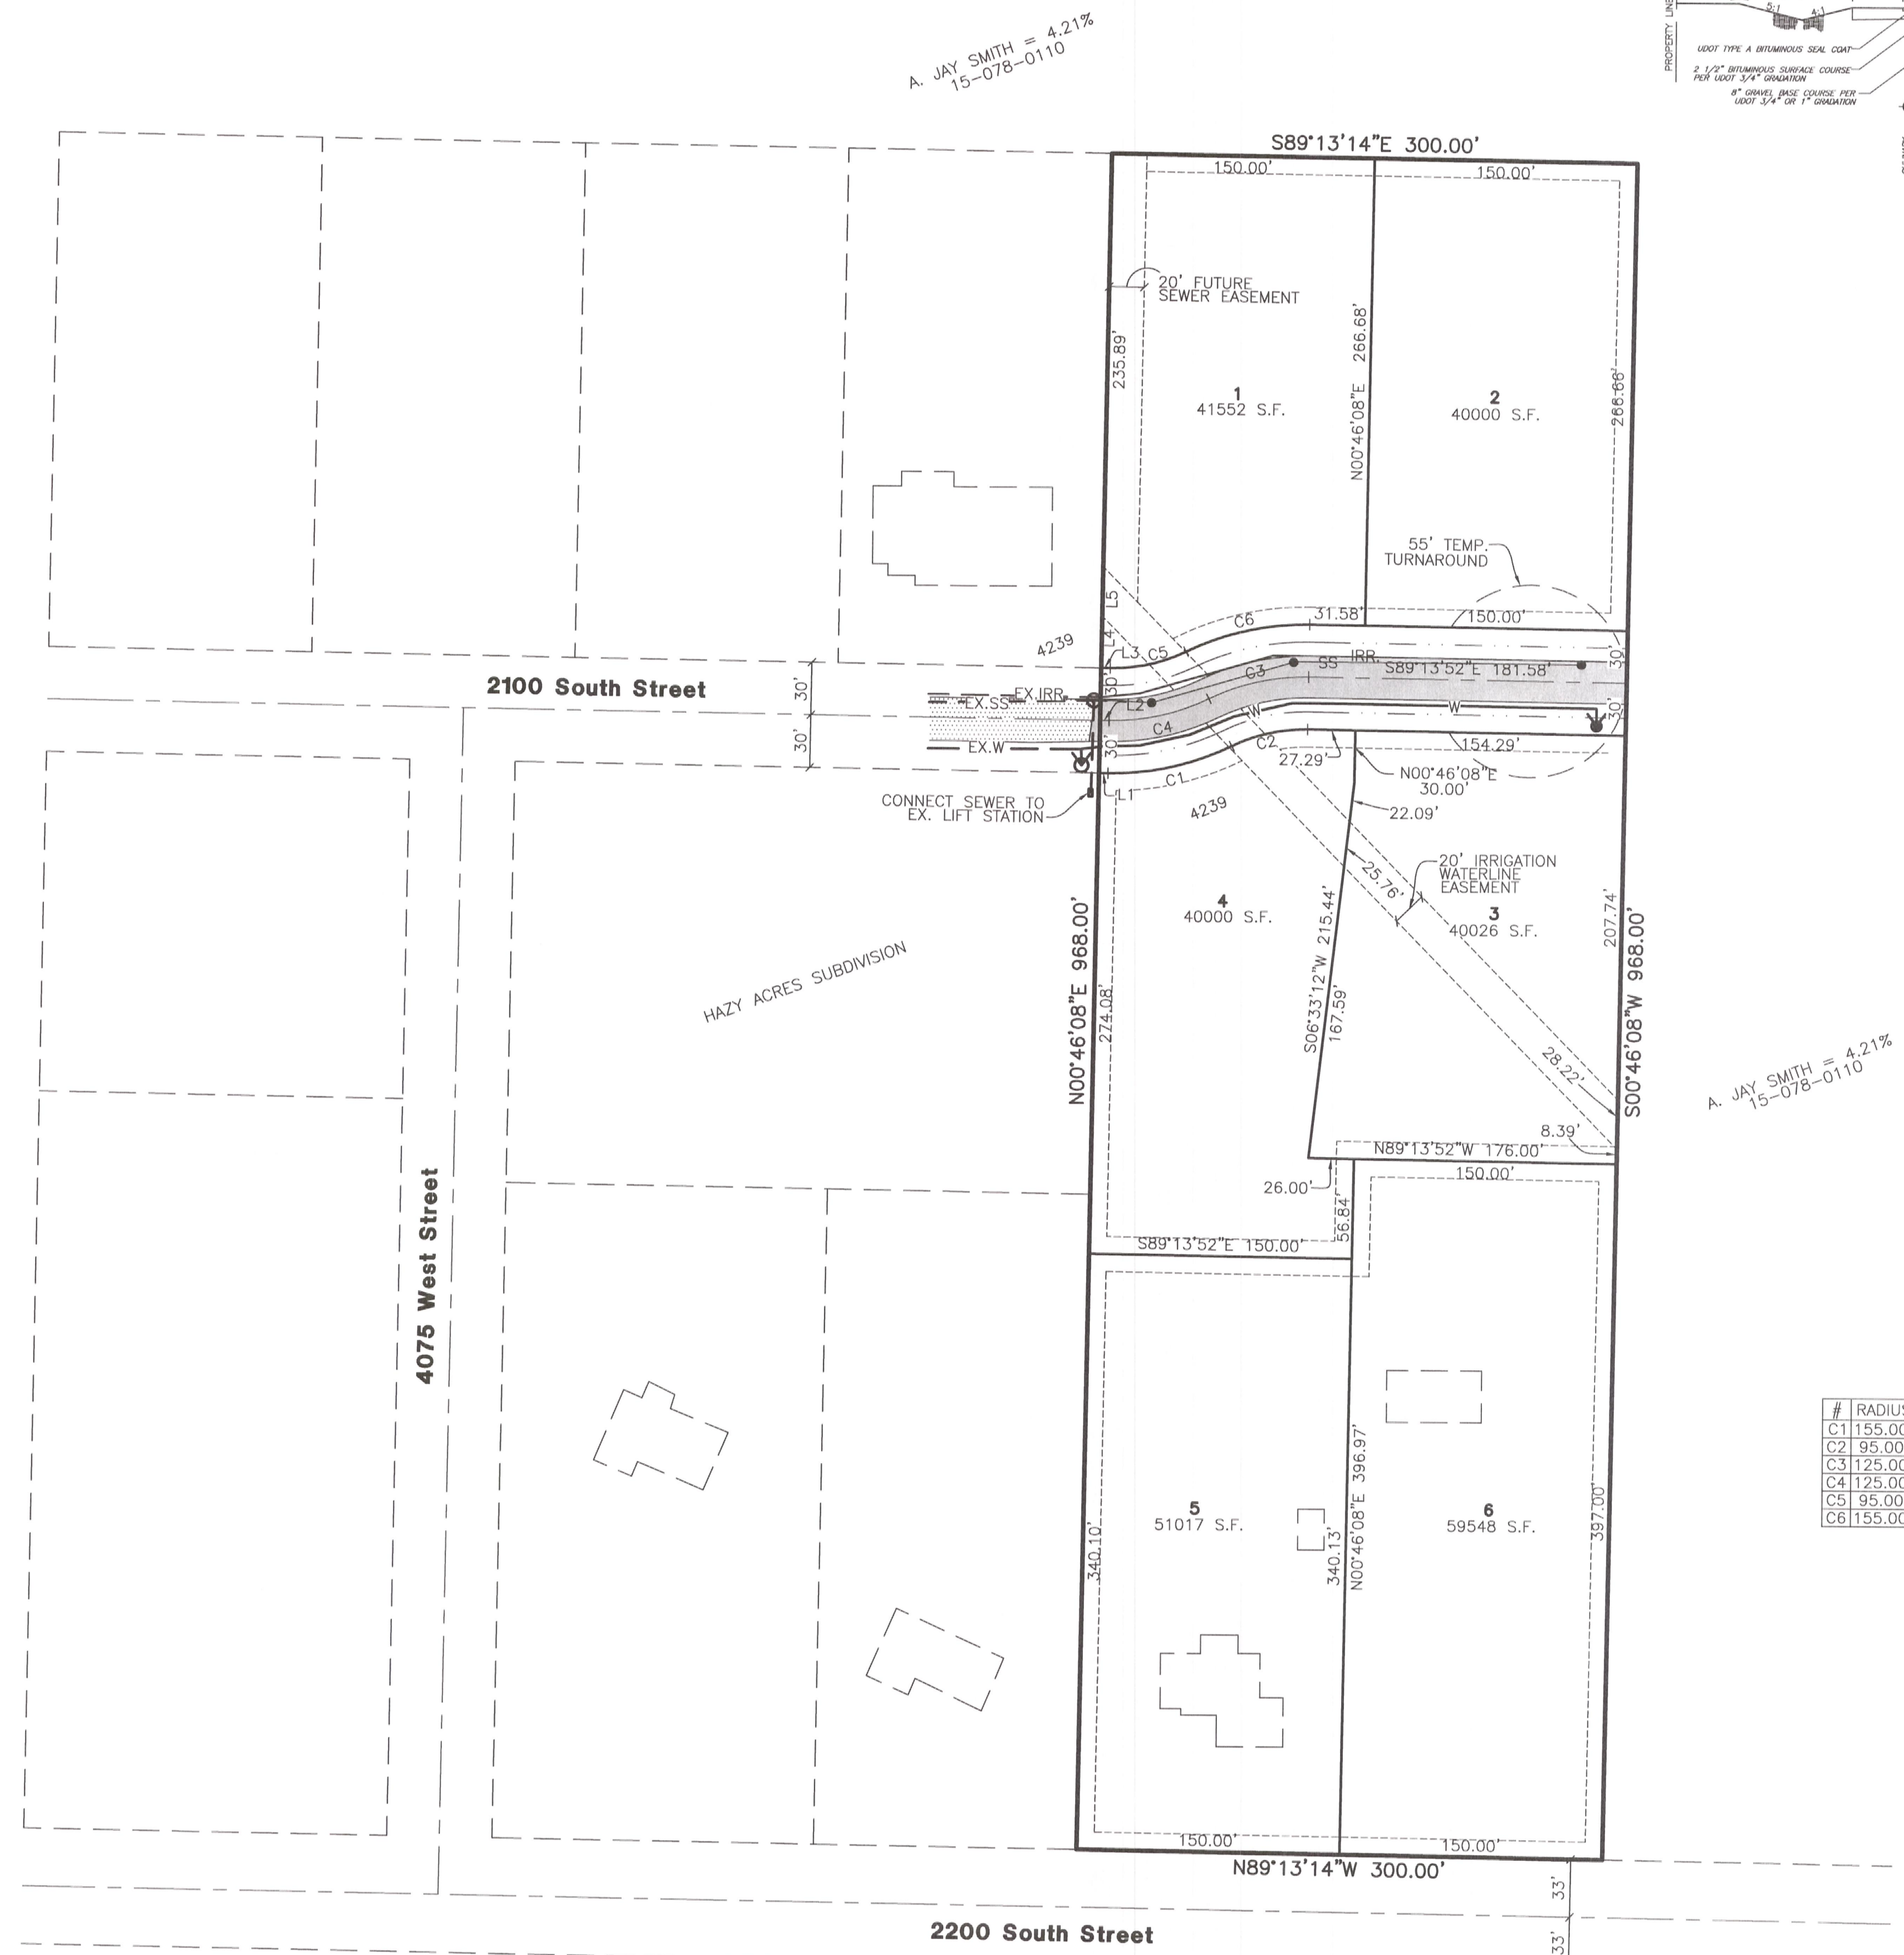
PROPERTY LINE
5:1
4:1
UDOT TYPE A BITUMINOUS SEAL COAT
2 1/2" BITUMINOUS SURFACE COURSE PER UDOT 3/4" GRADATION
8" GRAVEL BASE COURSE PER UDOT 3/4" OR 1" GRADATION

A. JAY SMITH = 4.21%
15-078-0110

S89°13'14"E 300.00'
150.00'
150.00'
20' FUTURE SEWER EASEMENT
235.89'
N00°46'08"E 266.68'
266.68'
1
41552 S.F.
2
40000 S.F.
55' TEMP. TURNAROUND
L5
C6
31.58'
150.00'
4239
L4
L3
C5
SS
IRR.
S89°13'52"E 181.58'
30'
2100 South Street
30'
EX.IRR.
30'
C3
EX.SS
L2
W
W
30'
30'
C4
C2
154.29'
EX.W
30'
27.29'
N00°46'08"E 30.00'
L1
C1
CONNECT SEWER TO EX. LIFT STATION
4239
22.09'
20' IRRIGATION WATERLINE EASEMENT
25.76'
4
40000 S.F.
3
40026 S.F.
207.74'
N00°46'08"E 968.00'
S06°33'12"W 215.44'
S00°46'08"W 968.00'
HAZY ACRES SUBDIVISION
274.08'
167.59'
28.22'
A. JAY SMITH = 4.21%
15-078-0110
8.39'
N89°13'52"W 176.00'
150.00'
26.00'
4075 West Street
56.84'
S89°13'52"E 150.00'

| # | RADIUS |
|---|---|
| C1 | 155.00 |
| C2 | 95.00 |
| C3 | 125.00 |
| C4 | 125.00 |
| C5 | 95.00 |
| C6 | 155.00 |

N00°46'08"E 396.97'
5
51017 S.F.
340.10'
340.13'
6
59548 S.F.
397.00'
150.00'
150.00'
N89°13'14"W 300.00'
33'
2200 South Street
33'